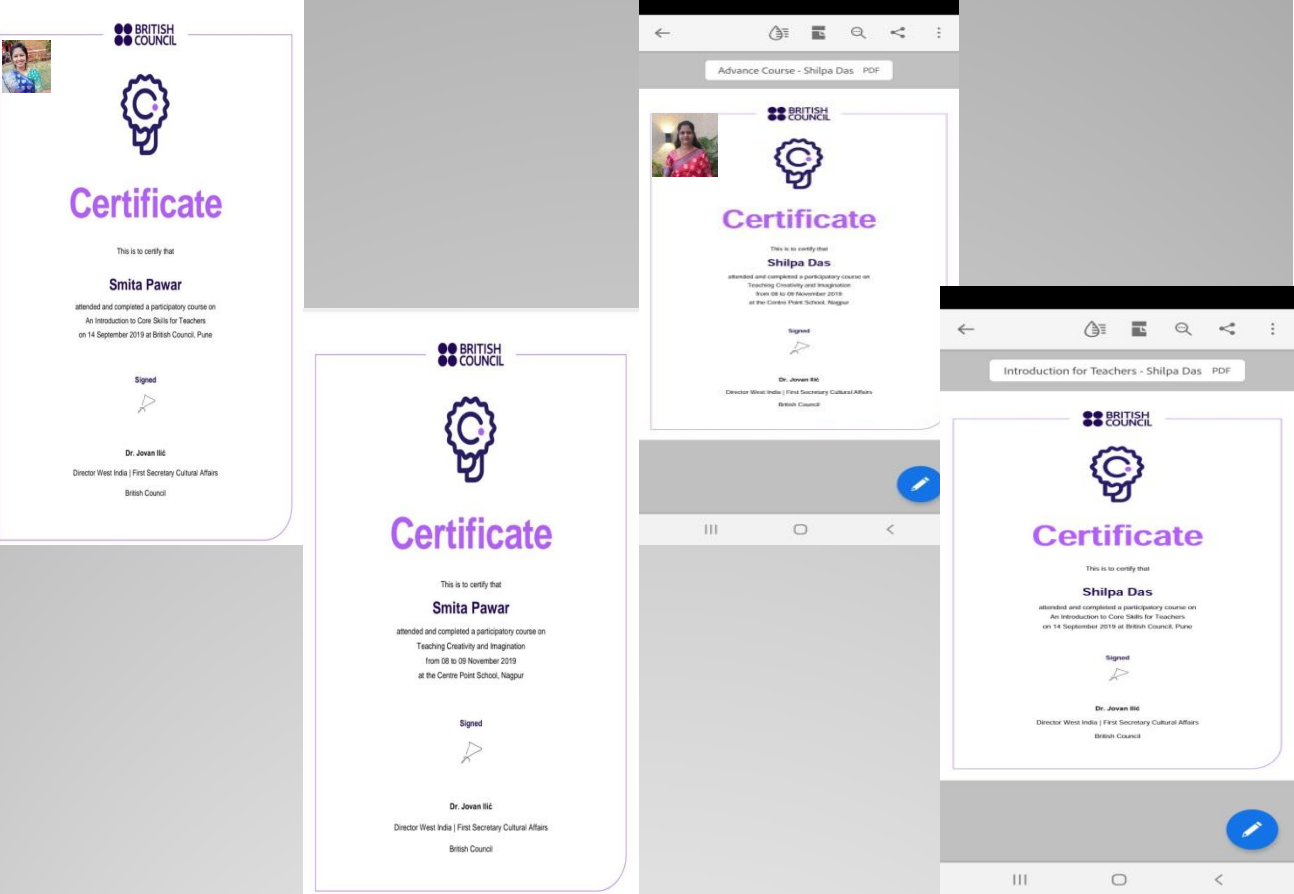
BRITISH COUNCIL

Certificate

This is to certify that

Smita Pawar

attended and completed a participatory course on An Introduction to Core Skills for Teachers on 14 September 2019 at British Council, Pune

Signed

Dr. Jovan Ilić

Director West India | First Secretary Cultural Affairs

British Council

BRITISH COUNCIL

Certificate

This is to certify that

Smita Pawar

attended and completed a participatory course on Teaching Creativity and Imagination from 08 to 09 November 2019 at the Centre Point School, Nagpur

Signed

Dr. Jovan Ilić

Director West India | First Secretary Cultural Affairs

British Council

Advance Course - Shilpa Das PDF

BRITISH COUNCIL

Certificate

This is to certify that

Shilpa Das

attended and completed a participatory course on Teaching Creativity and Imagination from 08 to 09 November 2019 at the Centre Point School, Nagpur

Signed

Dr. Jovan Ilić

Director West India | First Secretary Cultural Affairs

British Council

Introduction for Teachers - Shilpa Das PDF

BRITISH COUNCIL

Certificate

This is to certify that

Shilpa Das

attended and completed a participatory course on An Introduction to Core Skills for Teachers on 14 September 2019 at British Council, Pune

Signed

Dr. Jovan Ilić

Director West India | First Secretary Cultural Affairs

British Council